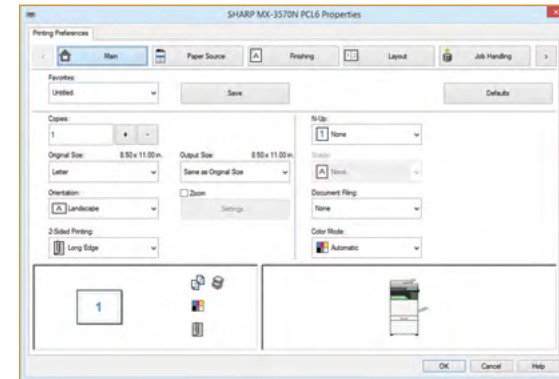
SHARP MX-3570N PCL6 Properties

Printing Preferences

Main
Paper Source
Finishing
Layout
Job Handling

Favorites:
Untitled
Save
Defaults

Copies:
1
+
-

Original Size:
8.50 x 11.00 in.
Letter

Output Size:
8.50 x 11.00 in.
Same as Original Size

Zoom
Settings

Orientation:
Landscape

2-Sided Printing:
Long Edge

N-Up:
1
None

Staple:
None

Document Filing:
None

Color Mode:
Automatic

1

OK
Cancel
Help